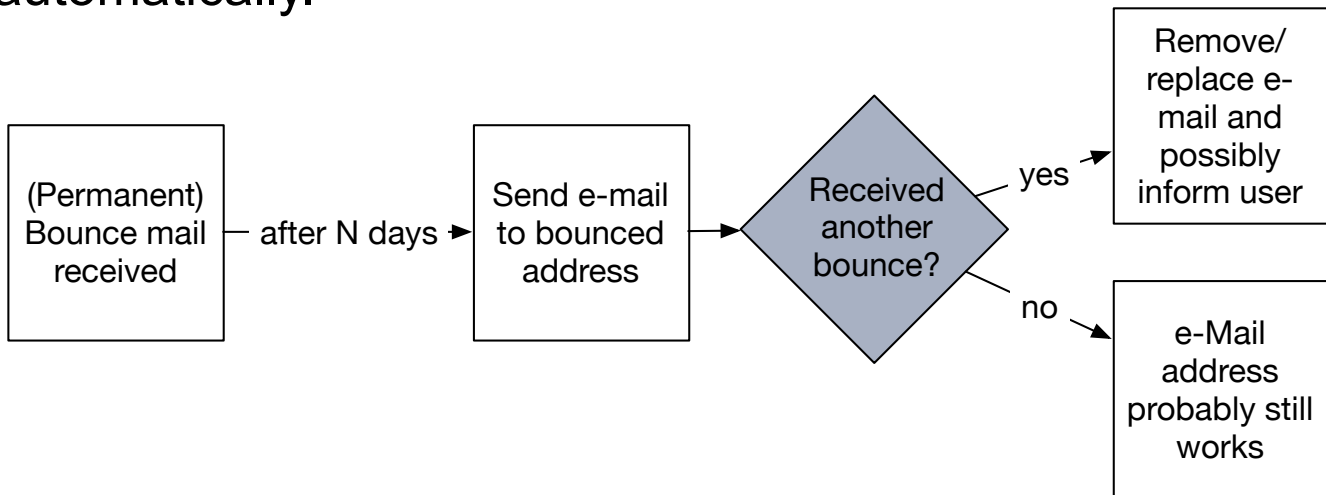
automatically:

(Permanent) Bounce mail received

after N days

Send e-mail to bounced address

Received another bounce?

yes

Remove/ replace e-mail and possibly inform user

no

e-Mail address probably still works